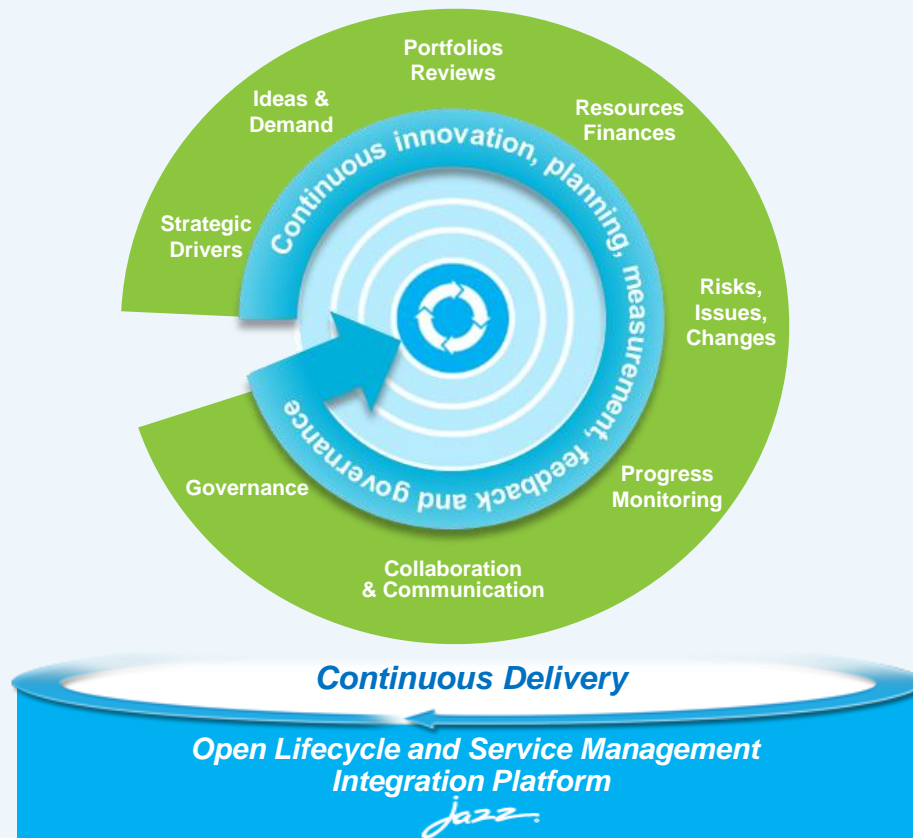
Portfolios
Reviews

Ideas &
Demand

Resources
Finances

Strategic
Drivers

Risks,
Issues,
Changes

Continuous innovation, planning, measurement, feedback and governance

Governance

Progress
Monitoring

Collaboration
& Communication

Continuous Delivery

Open Lifecycle and Service Management
Integration Platform

Jazz